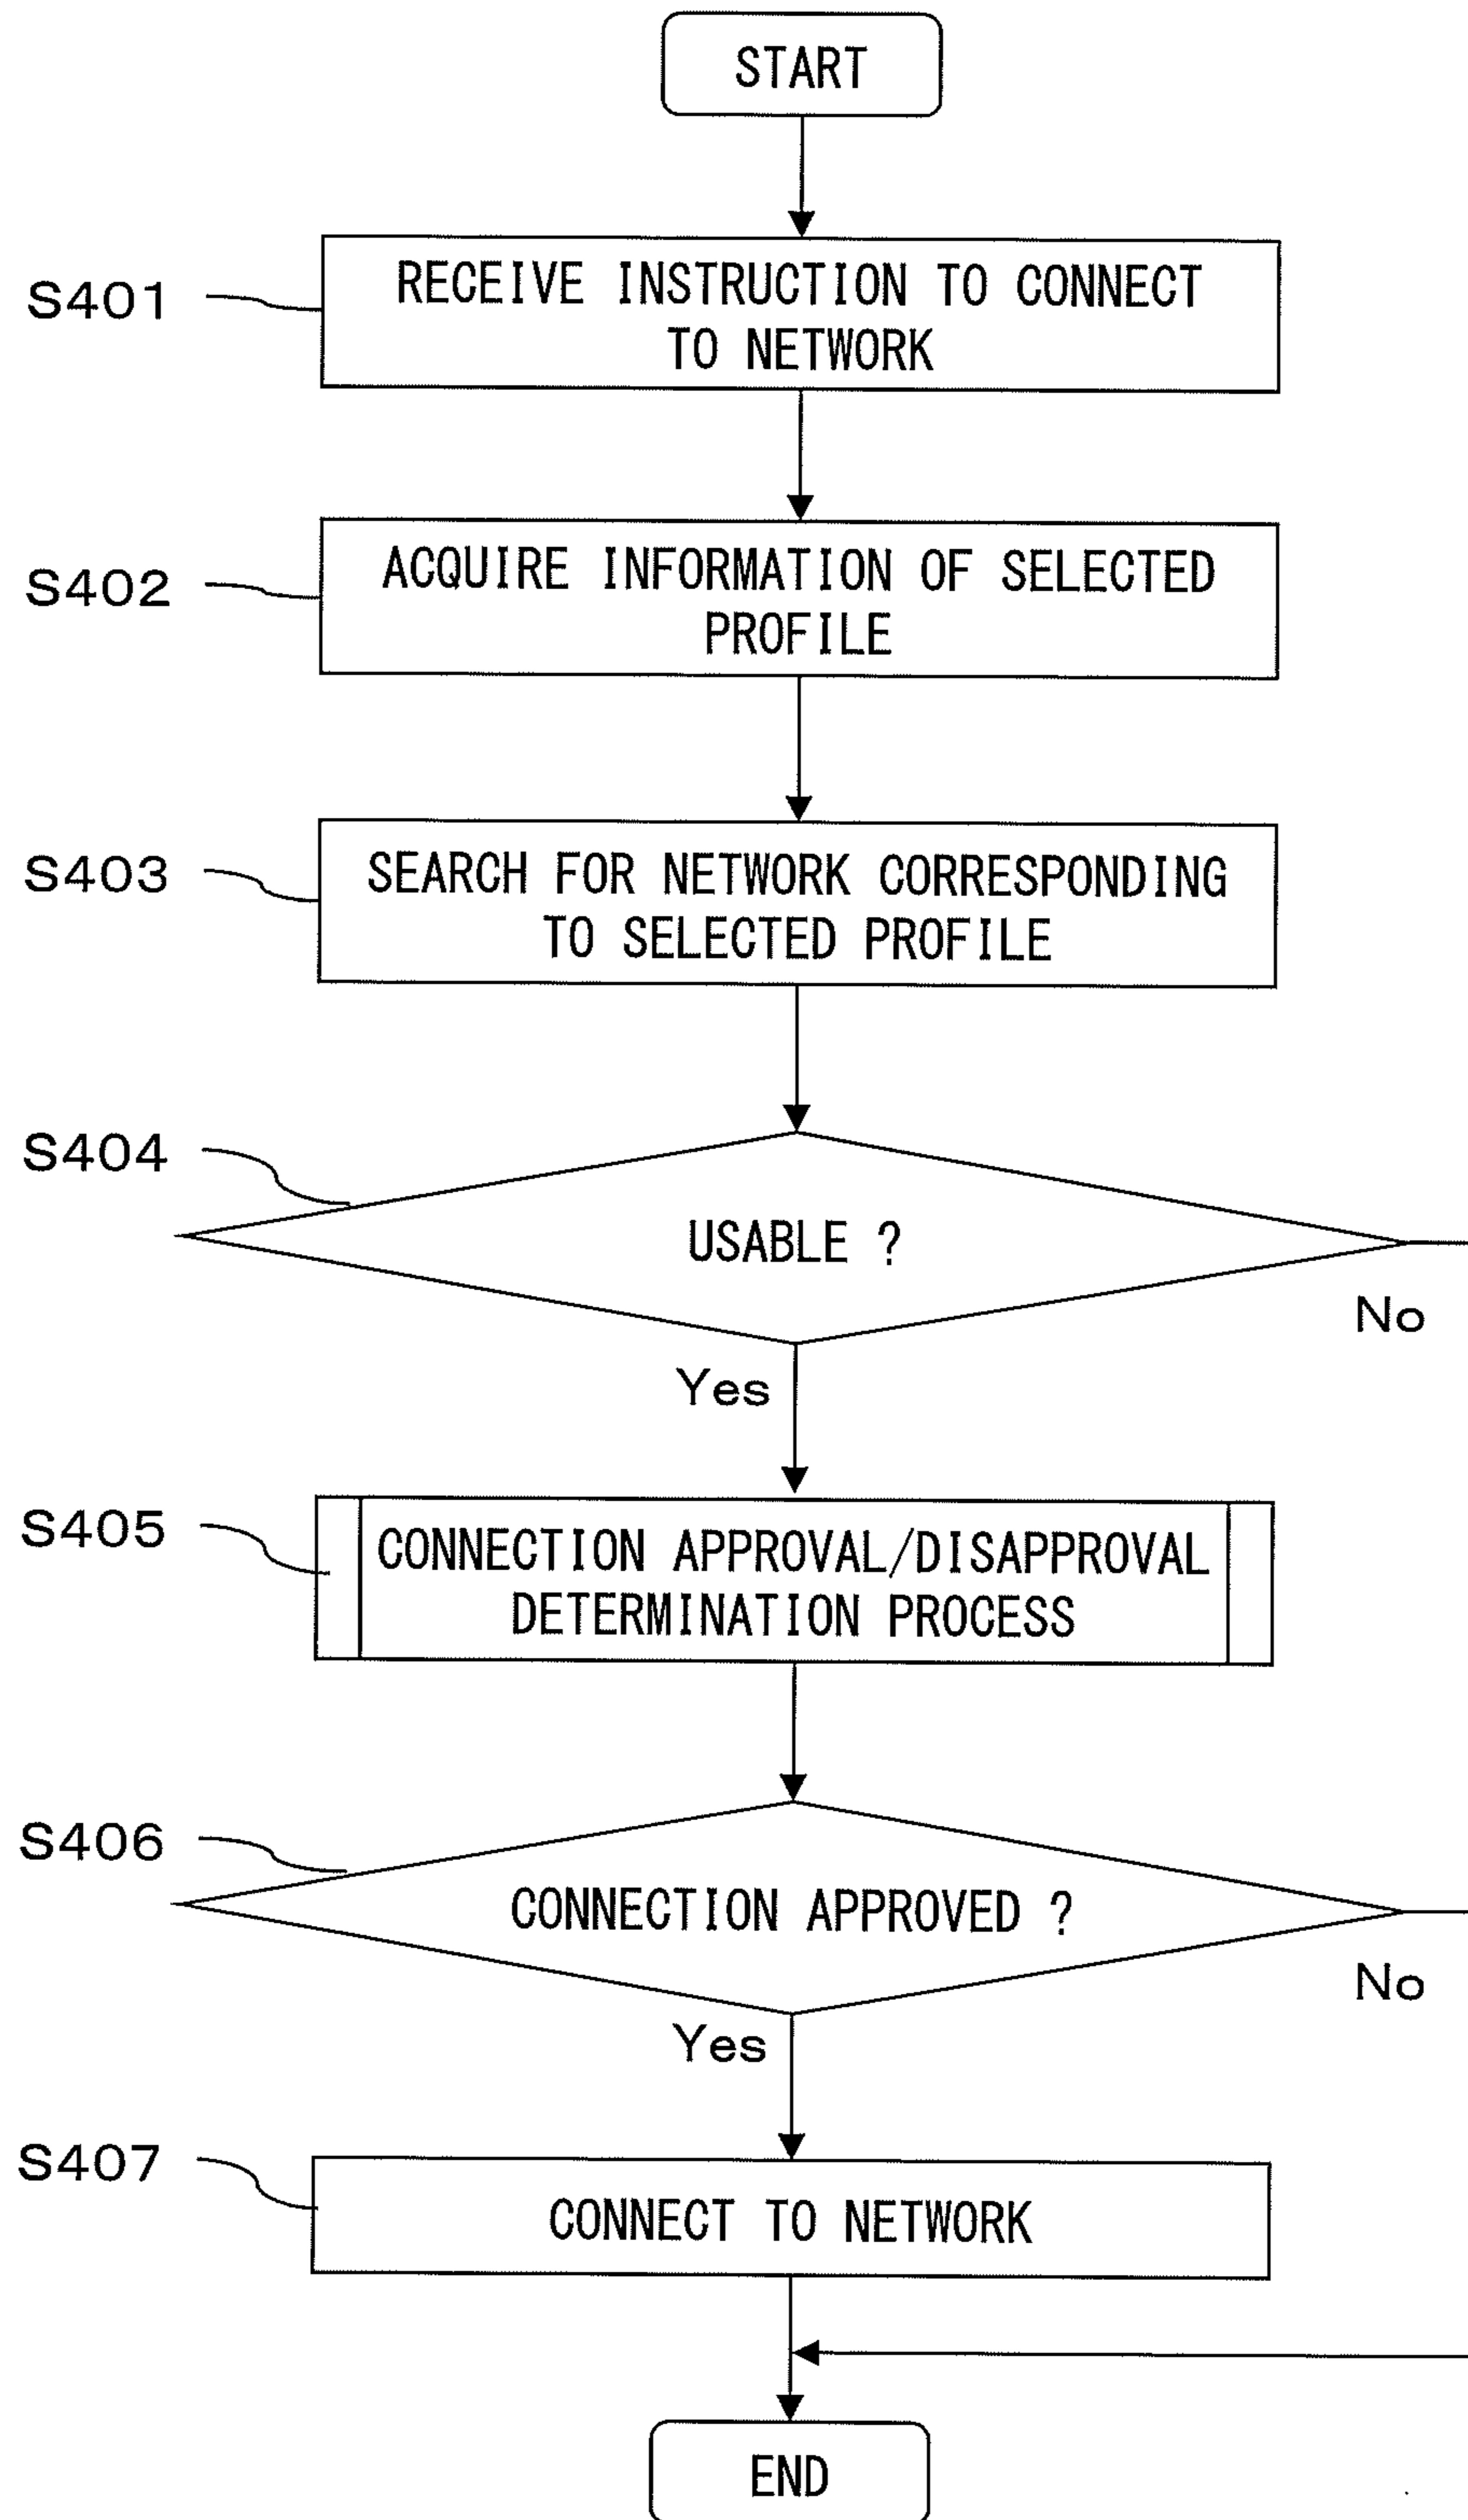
START

S401
RECEIVE INSTRUCTION TO CONNECT TO NETWORK

S402
ACQUIRE INFORMATION OF SELECTED PROFILE

S403
SEARCH FOR NETWORK CORRESPONDING TO SELECTED PROFILE

S404
USABLE ?

No

Yes

S405
CONNECTION APPROVAL/DISAPPROVAL DETERMINATION PROCESS

S406
CONNECTION APPROVED ?

No

Yes

S407
CONNECT TO NETWORK

END